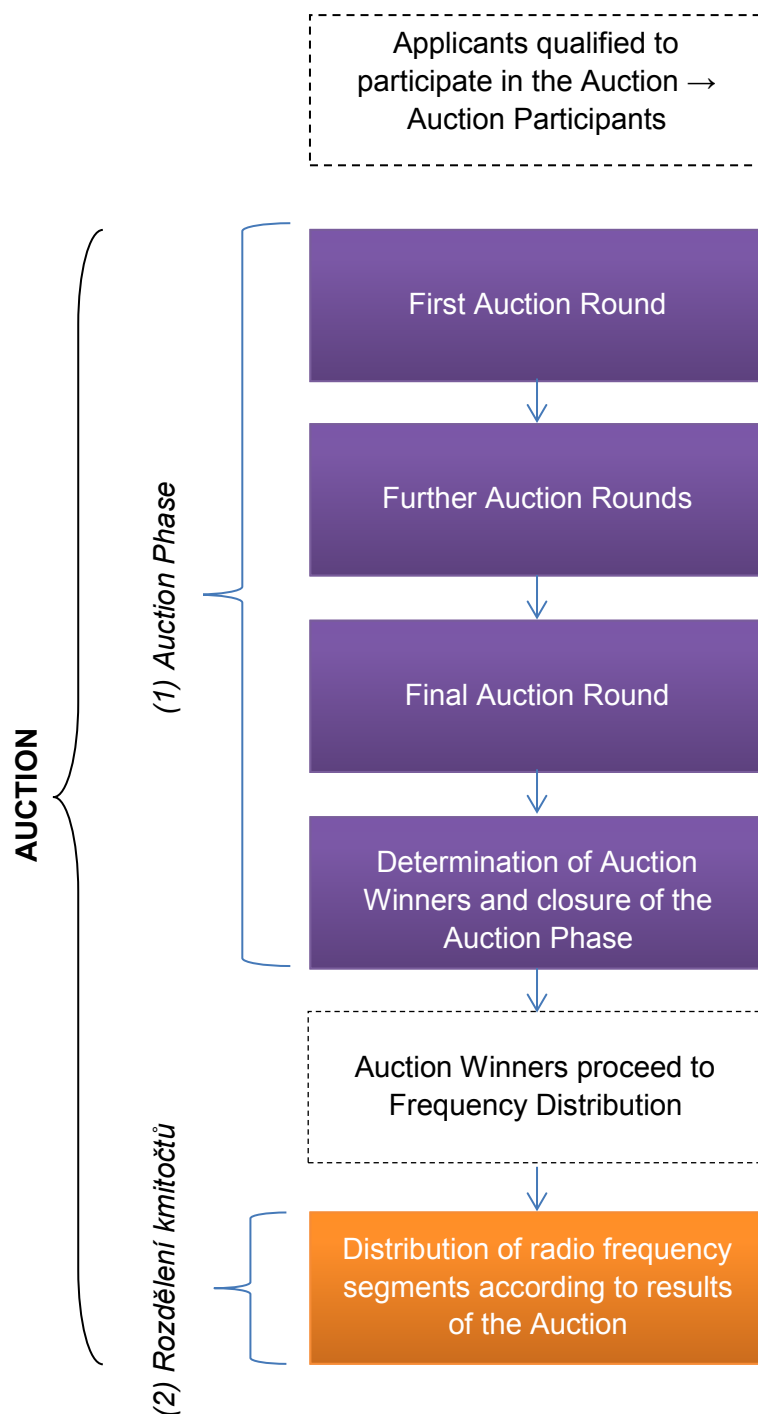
Applicants qualified to participate in the Auction → Auction Participants

AUCTION

(1) Auction Phase

First Auction Round

Further Auction Rounds

Final Auction Round

Determination of Auction Winners and closure of the Auction Phase

Auction Winners proceed to Frequency Distribution

(2) Rozdělení kmitočtů

Distribution of radio frequency segments according to results of the Auction